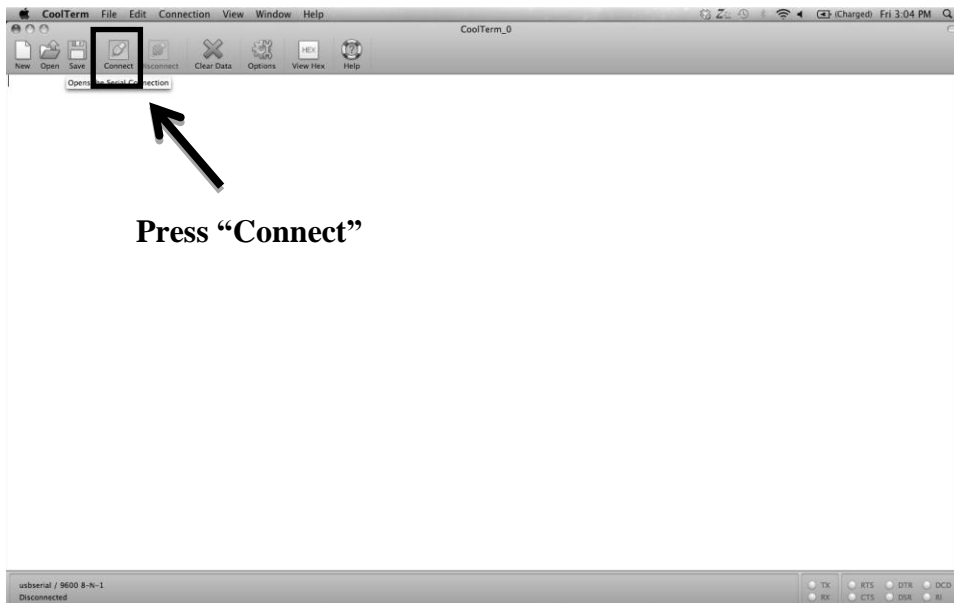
CoolTerm File Edit Connection View Window Help

(Charged) Fri 3:04 PM

CoolTerm_0

New Open Save Connect Disconnect Clear Data Options HEX View Hex Help

Opens the Serial Connection

Press “Connect”

usbserial / 9600 8-N-1
Disconnected

TX RX RTS CTS DTR DSR DCD RI